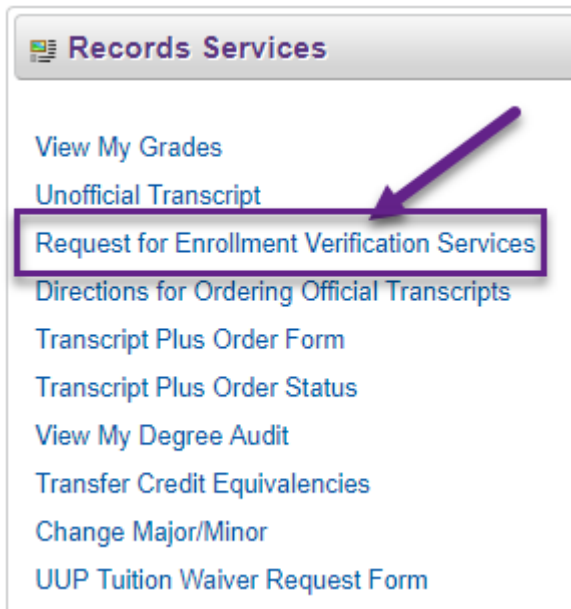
Records Services

View My Grades
Unofficial Transcript
Request for Enrollment Verification Services
Directions for Ordering Official Transcripts
Transcript Plus Order Form
Transcript Plus Order Status
View My Degree Audit
Transfer Credit Equivalencies
Change Major/Minor
UUP Tuition Waiver Request Form